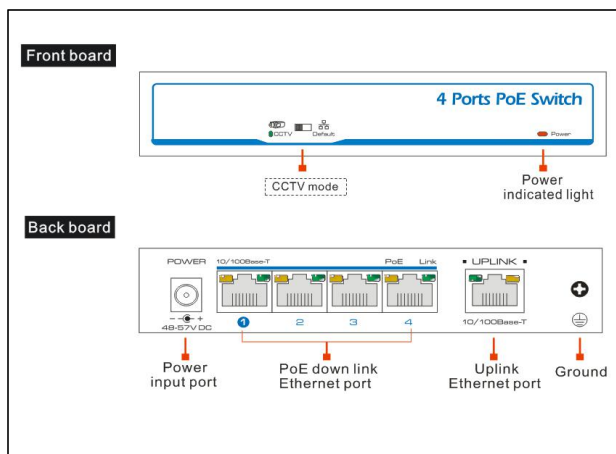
Front board

4 Ports PoE Switch

CCTV Default

Power

CCTV mode

Power indicated light

Back board

POWER

48-57V DC

10/100Base-T

PoE Link

1 2 3 4

UPLINK

10/100Base-T

Power input port

PoE down link Ethernet port

Uplink Ethernet port

Ground